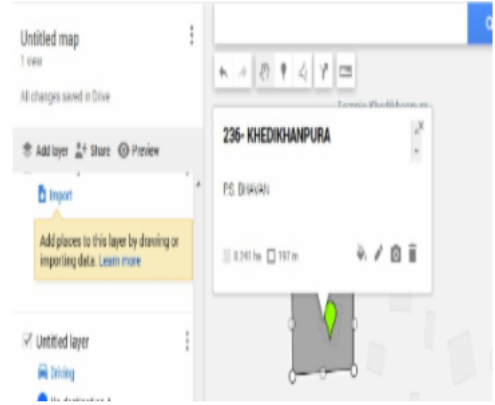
Untitled map

1 view

All changes saved in Drive

Add layer Share Preview

Import

Add places to this layer by drawing or importing data. Learn more

Untitled layer

Driving

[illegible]

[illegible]

236- KHEDIKHANPURA

P.S. DHAVAN

0.241 ha 197 m